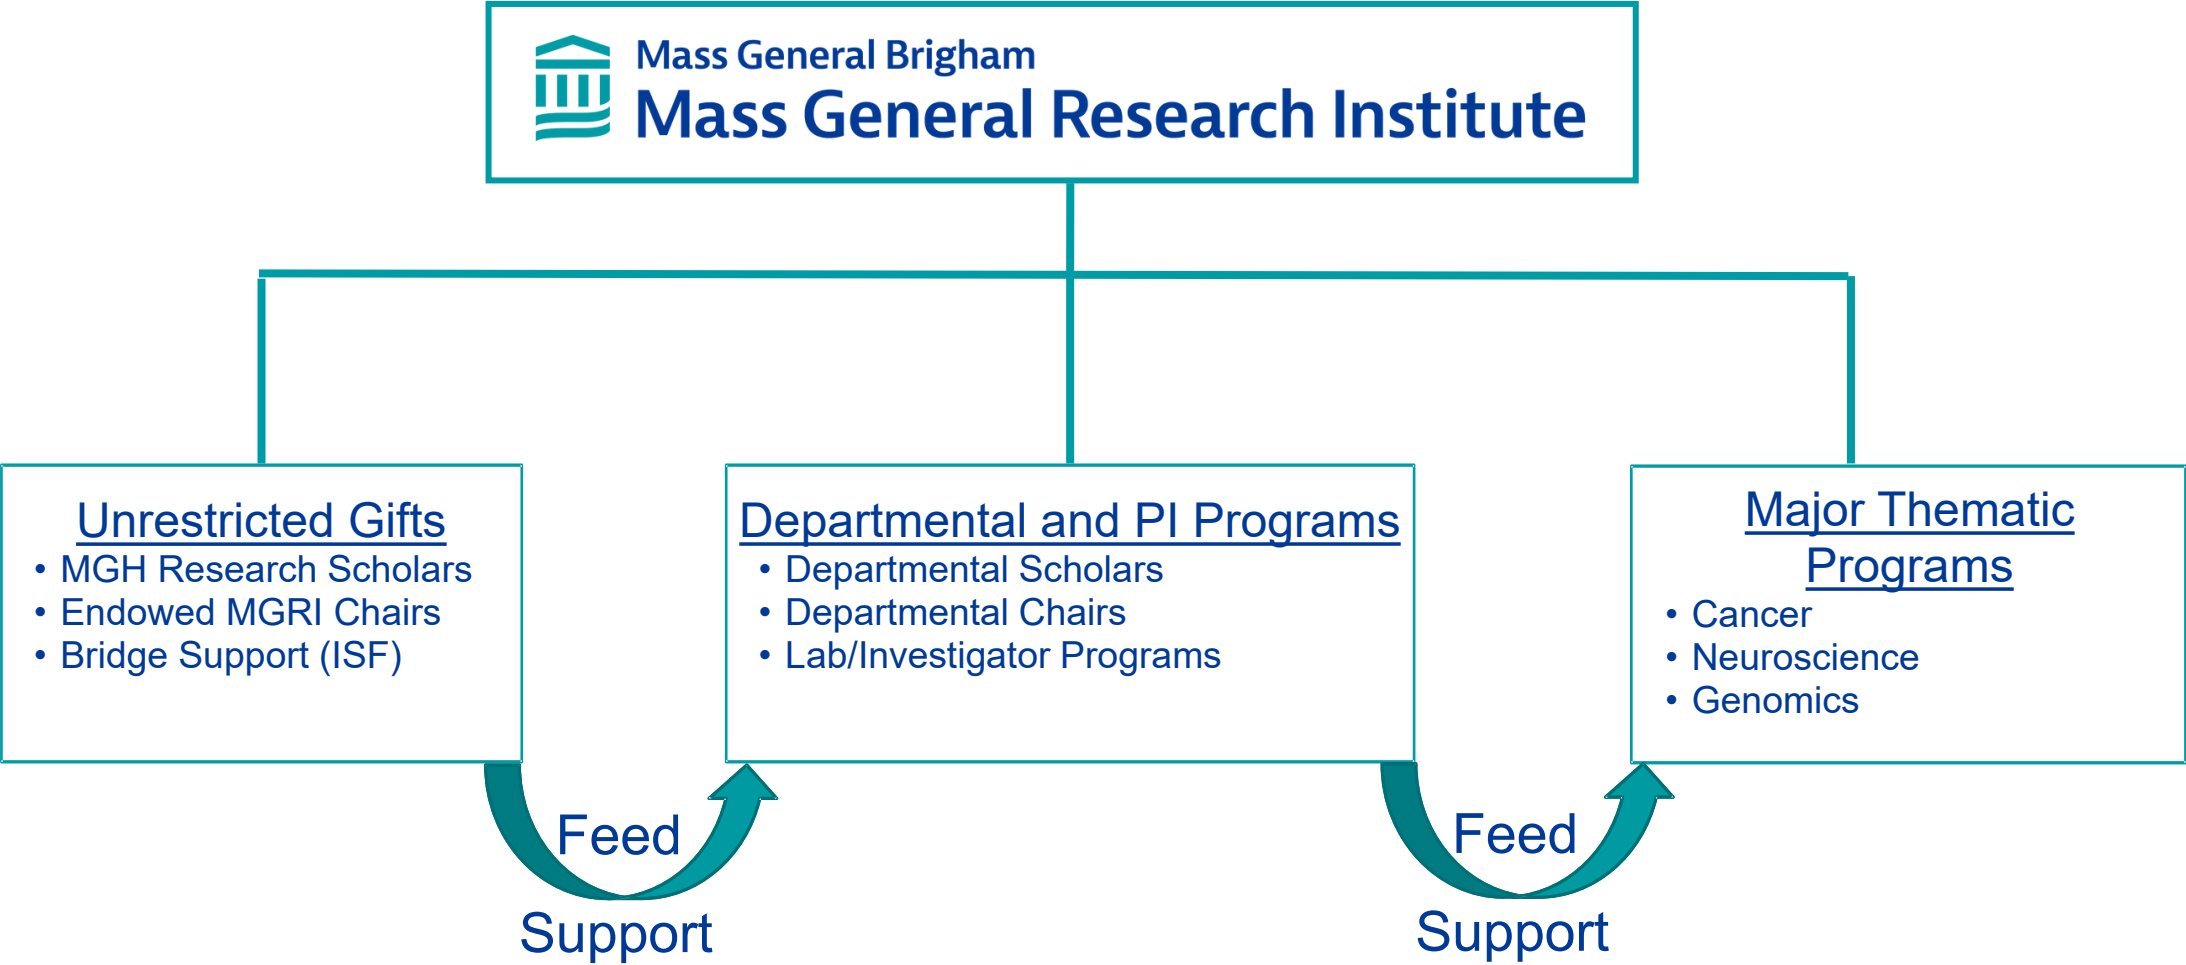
Mass General Brigham
Mass General Research Institute

Unrestricted Gifts
• MGH Research Scholars
• Endowed MGRI Chairs
• Bridge Support (ISF)

Departmental and PI Programs
• Departmental Scholars
• Departmental Chairs
• Lab/Investigator Programs

Major Thematic Programs
• Cancer
• Neuroscience
• Genomics

Feed
Support

Feed
Support